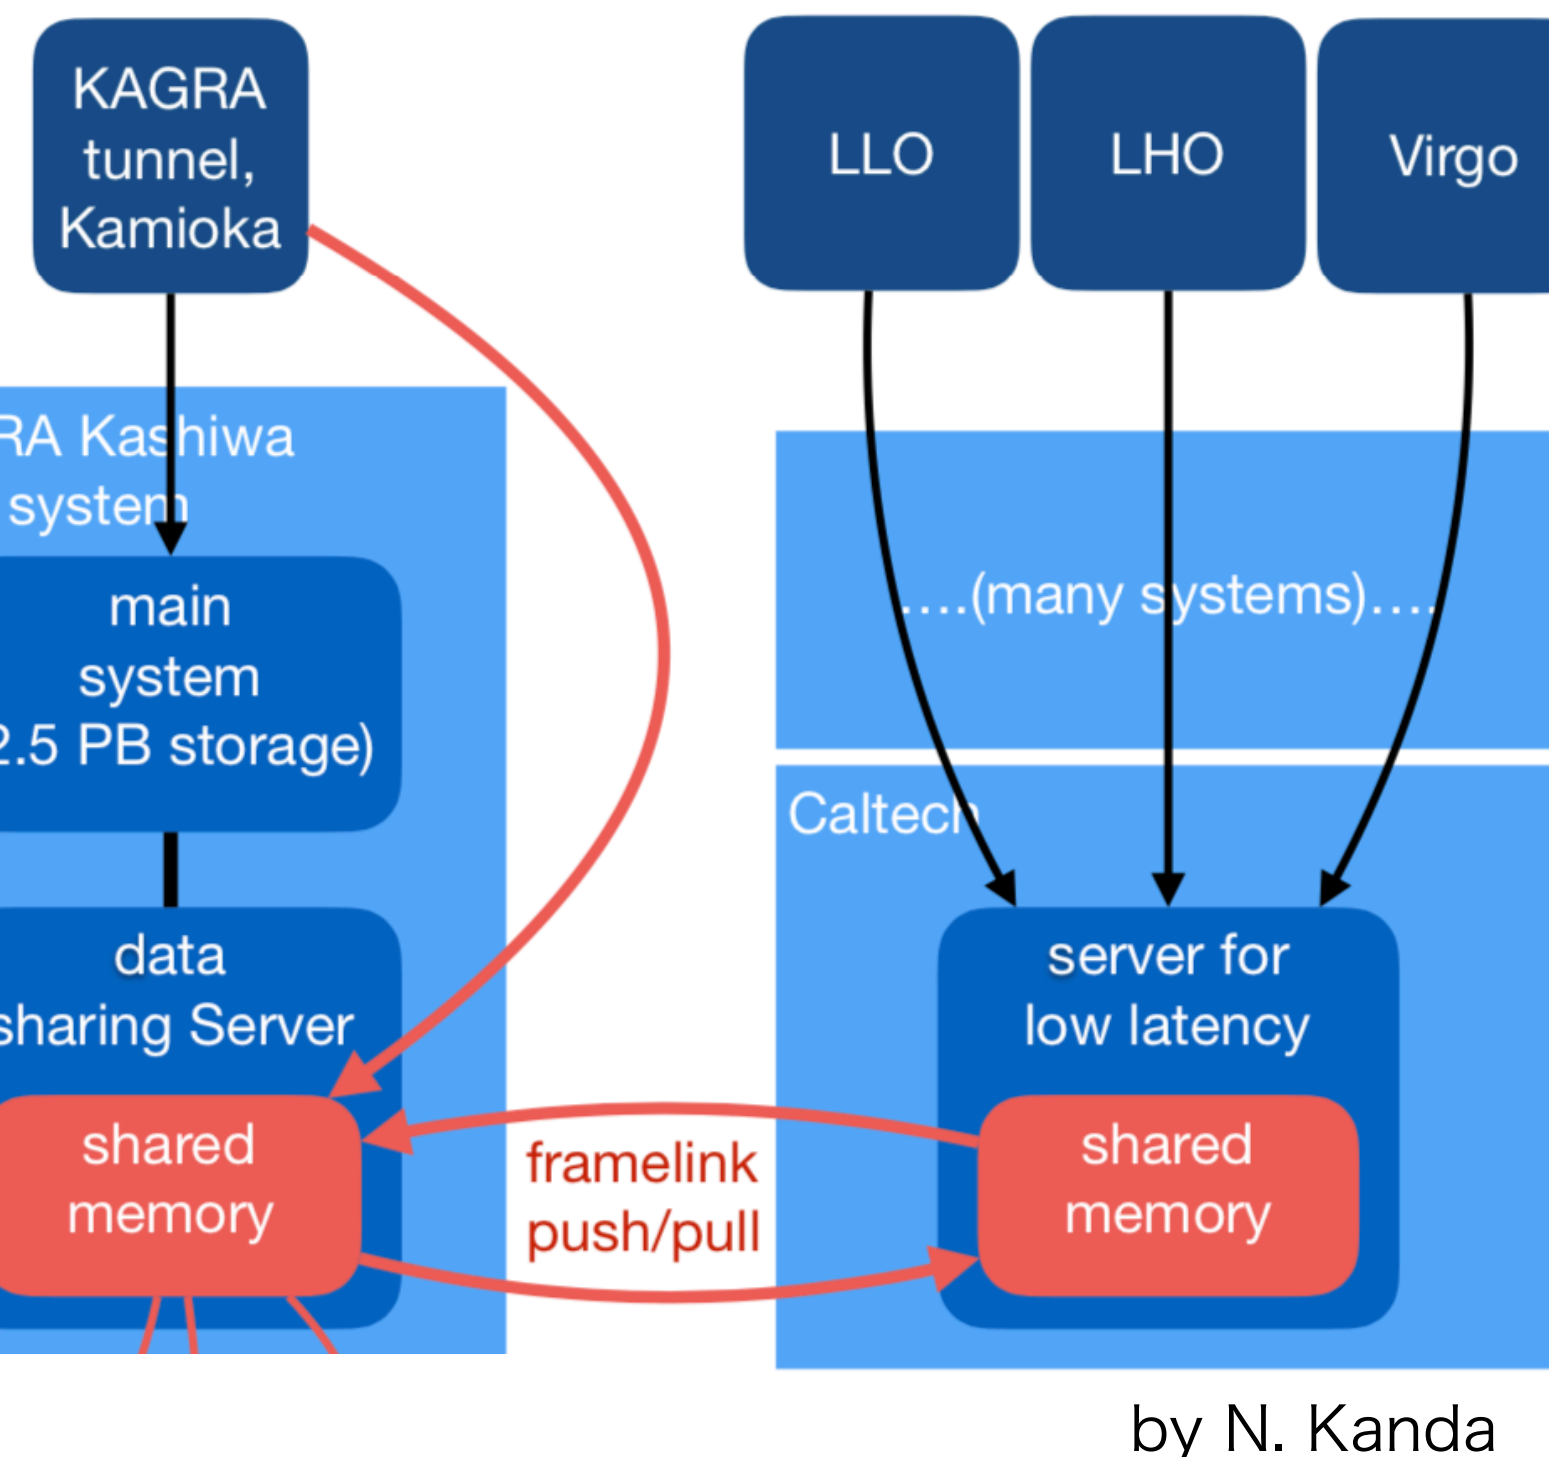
KAGRA tunnel, Kamioka

LLO

LHO

Virgo

RA Kashiwa system

main system 2.5 PB storage)

data sharing Server

shared memory

….(many systems)….

Caltech

server for low latency

shared memory

framelink push/pull

by N. Kanda